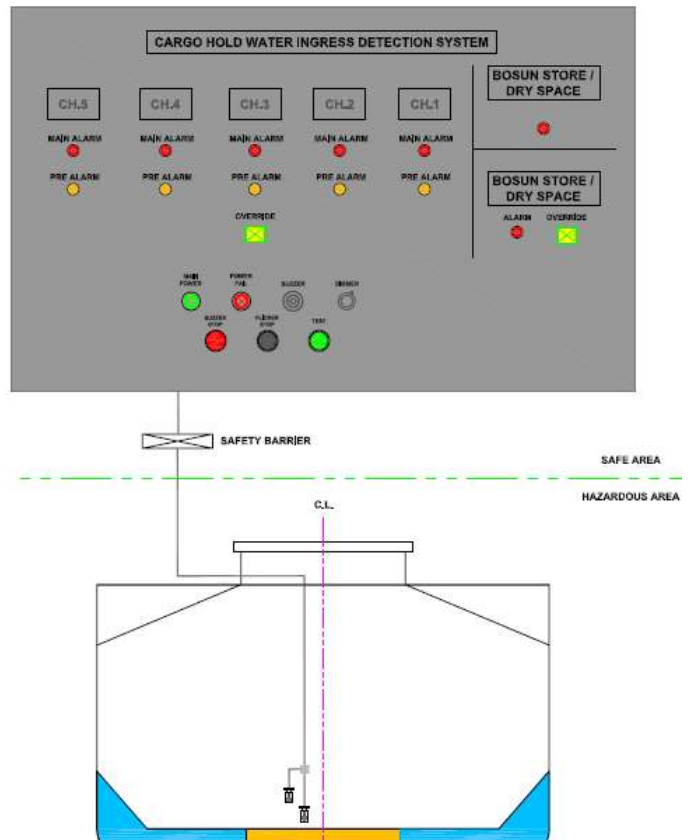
CARGO HOLD WATER INGRESS DETECTION SYSTEM

CH.5
MAIN ALARM
PRE ALARM

CH.4
MAIN ALARM
PRE ALARM

CH.3
MAIN ALARM
PRE ALARM

CH.2
MAIN ALARM
PRE ALARM

CH.1
MAIN ALARM
PRE ALARM

OVERRIDE

BOSUN STORE / DRY SPACE

BOSUN STORE / DRY SPACE
ALARM
OVERRIDE

MAIN POWER
POWER FAIL
BUZZER
DIMMER
BUZZER STOP
FLICKER STOP
TEST

SAFETY BARRIER

SAFE AREA

HAZARDOUS AREA

C.L.